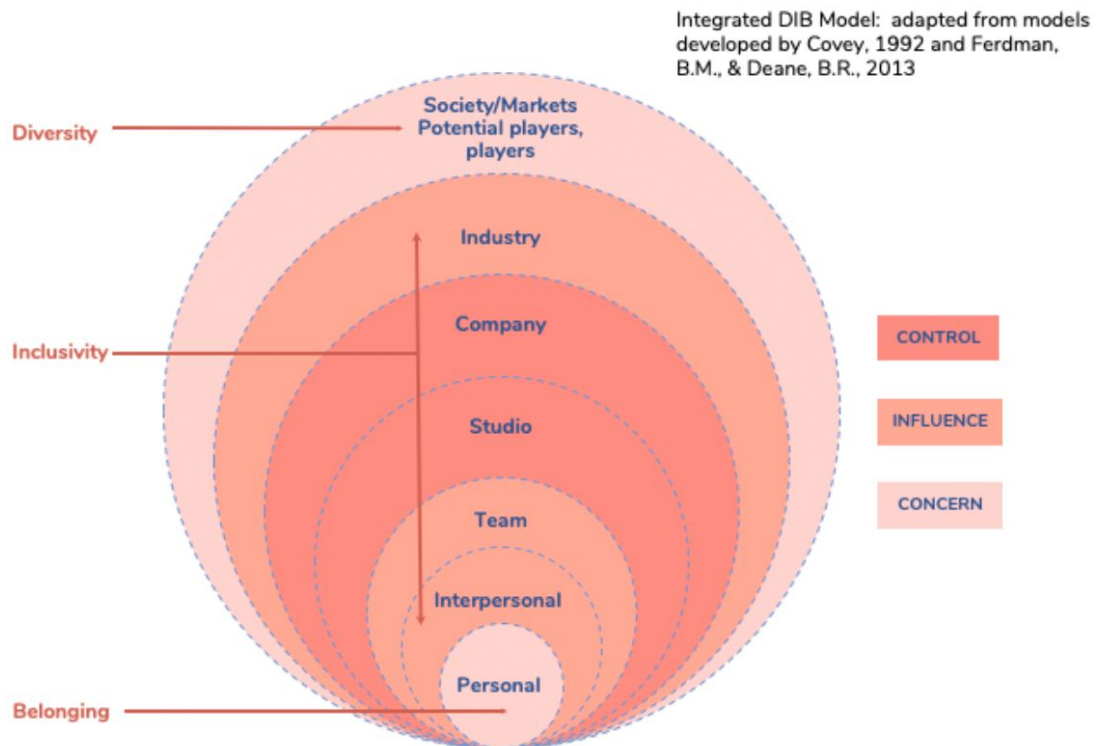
Integrated DIB Model: adapted from models developed by Covey, 1992 and Ferdman, B.M., & Deane, B.R., 2013

Diversity

Society/Markets
Potential players, players

Industry

Inclusivity

Company

Studio

Team

Interpersonal

Personal

Belonging

CONTROL

INFLUENCE

CONCERN